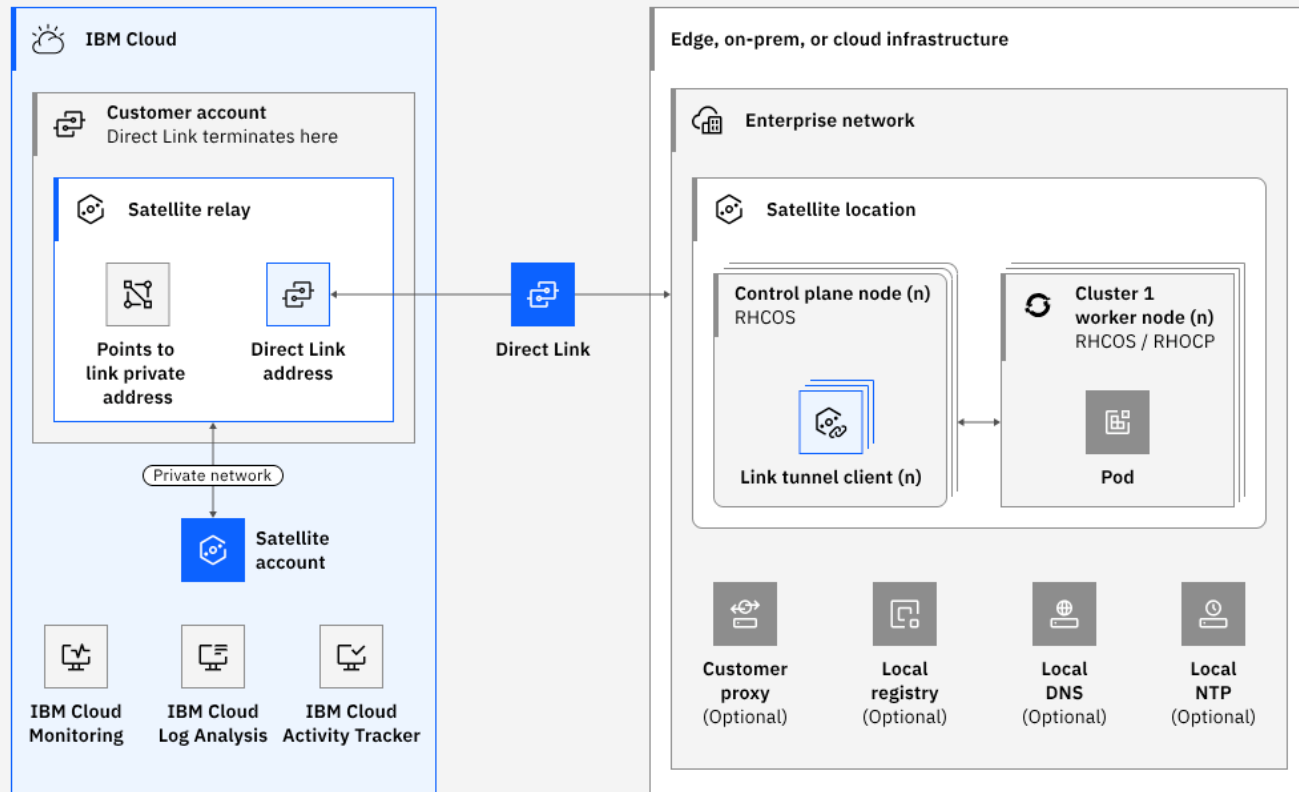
IBM Cloud

Customer account
Direct Link terminates here

Satellite relay

Points to link private address

Direct Link address

Private network

Satellite account

IBM Cloud Monitoring

IBM Cloud Log Analysis

IBM Cloud Activity Tracker

Direct Link

Edge, on-prem, or cloud infrastructure

Enterprise network

Satellite location

Control plane node (n)
RHCOS

Link tunnel client (n)

Cluster 1 worker node (n)
RHCOS / RHOCP

Pod

Customer proxy (Optional)

Local registry (Optional)

Local DNS (Optional)

Local NTP (Optional)